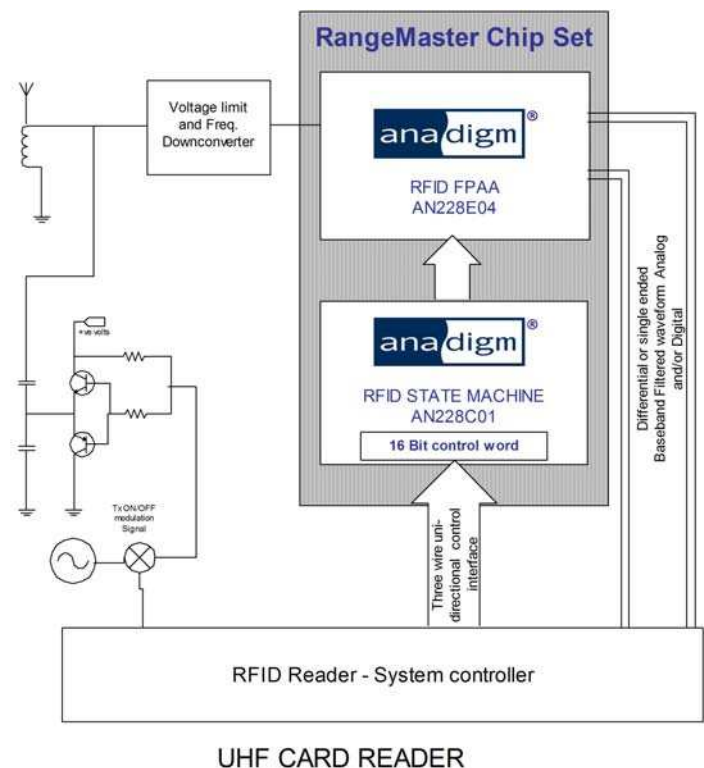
RangeMaster Chip Set

Voltage limit and Freq. Downconverter

anadigm®

RFID FPAA
AN228E04

anadigm®

RFID STATE MACHINE
AN228C01

16 Bit control word

+ve volts

Tx ON/OFF modulation Signal

Three wire uni-directional control interface

Differential or single ended Baseband Filtered waveform Analog and/or Digital

RFID Reader - System controller

UHF CARD READER